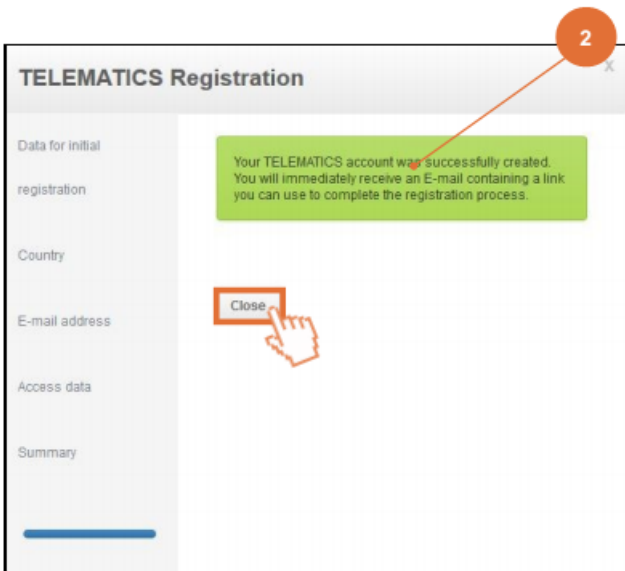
2

TELEMATICS Registration

x

Data for initial registration

Country

E-mail address

Access data

Summary

Your TELEMATICS account was successfully created. You will immediately receive an E-mail containing a link you can use to complete the registration process.

Close